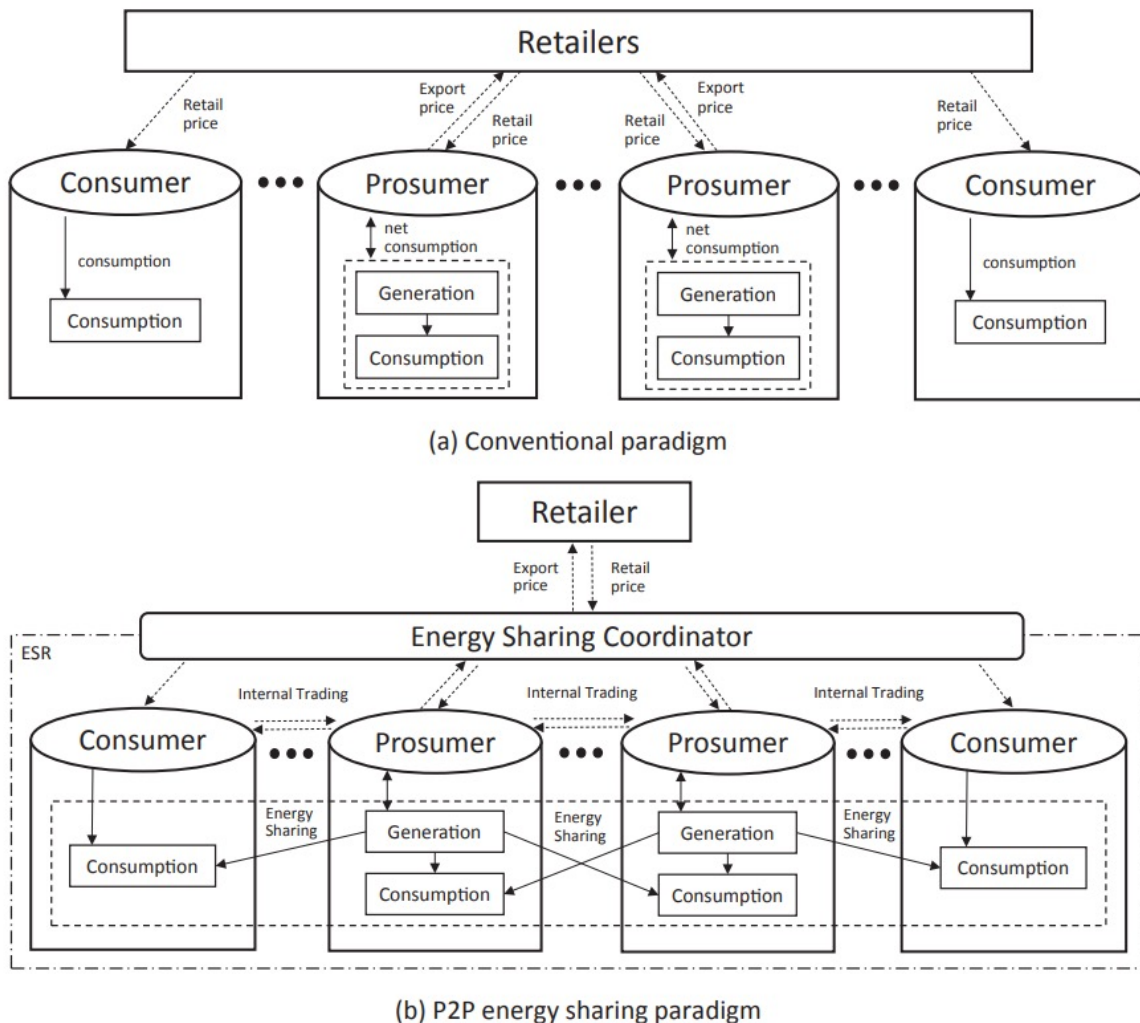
Retailers

Retail price

Export price

Retail price

Retail price

Export price

Retail price

Consumer

Prosumer

Prosumer

Consumer

consumption

Consumption

net consumption

Generation

Consumption

net consumption

Generation

Consumption

consumption

Consumption

(a) Conventional paradigm

Retailer

Export price

Retail price

ESR

Energy Sharing Coordinator

Internal Trading

Internal Trading

Internal Trading

Consumer

Prosumer

Prosumer

Consumer

Energy Sharing

Energy Sharing

Energy Sharing

Generation

Generation

Consumption

Consumption

Consumption

Consumption

(b) P2P energy sharing paradigm